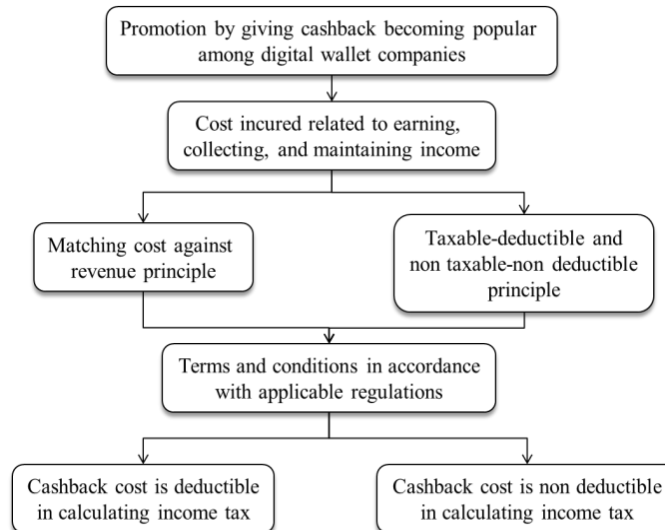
Promotion by giving cashback becoming popular among digital wallet companies

Cost incured related to earning, collecting, and maintaining income

Matching cost against revenue principle

Taxable-deductible and non taxable-non deductible principle

Terms and conditions in accordance with applicable regulations

Cashback cost is deductible in calculating income tax

Cashback cost is non deductible in calculating income tax